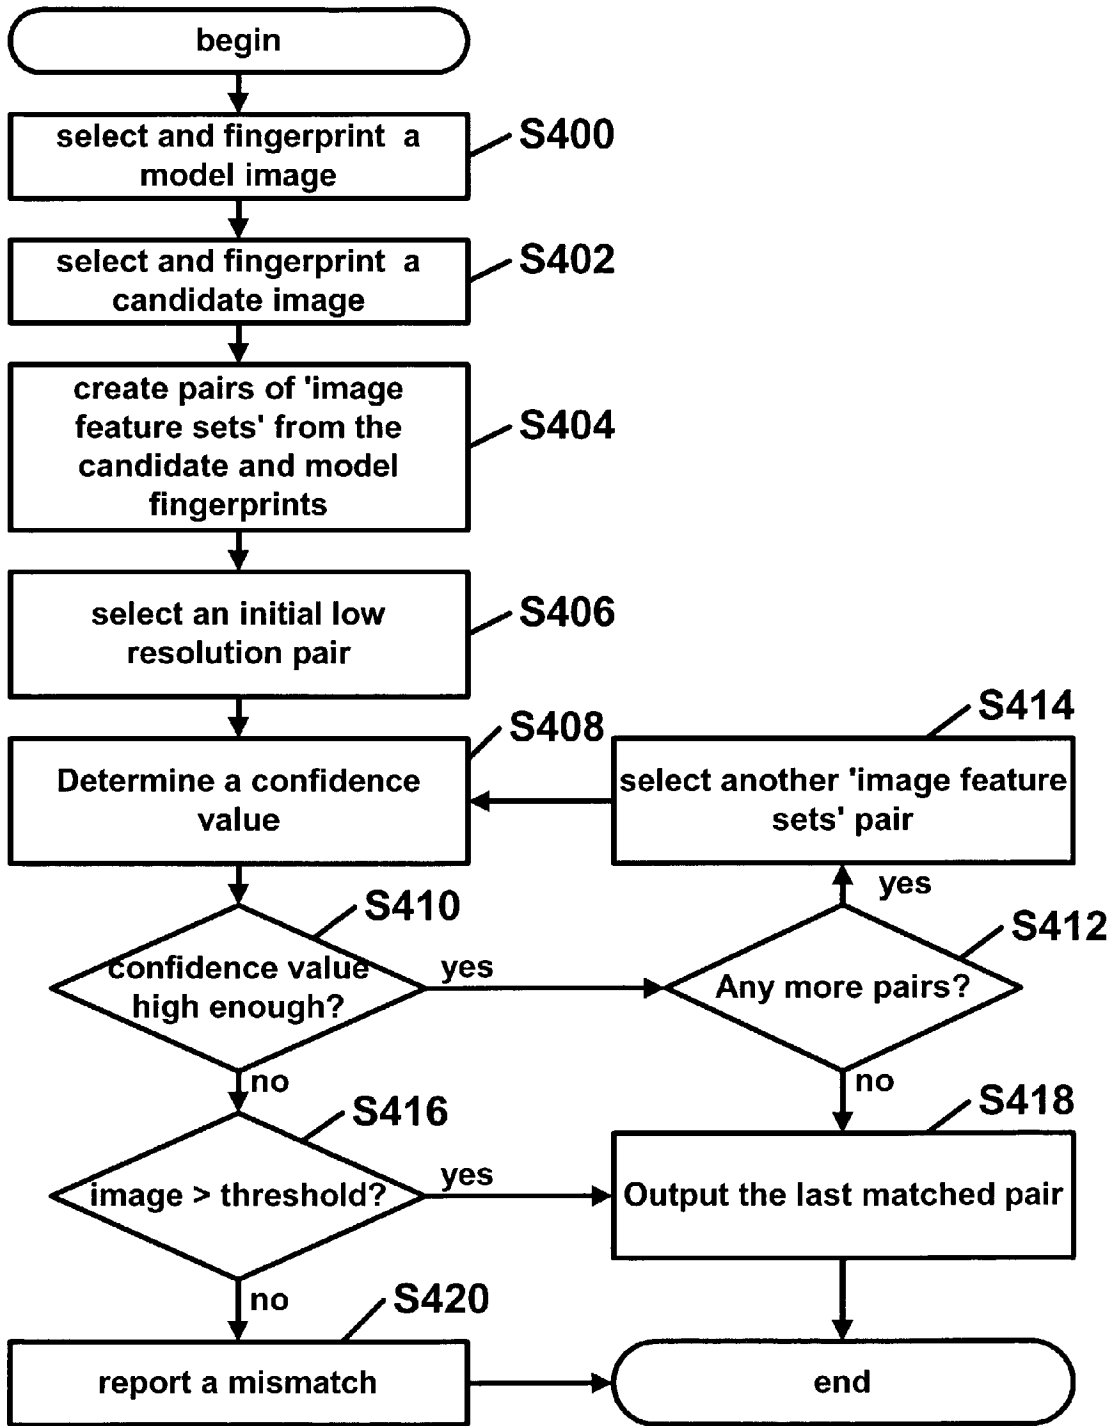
begin

select and fingerprint a model image

S400

select and fingerprint a candidate image

S402

create pairs of 'image feature sets' from the candidate and model fingerprints

S404

select an initial low resolution pair

S406

S414

S408

Determine a confidence value

select another 'image feature sets' pair

yes

S410

S412

confidence value high enough?

yes

Any more pairs?

no

no

S416

S418

image > threshold?

yes

Output the last matched pair

no

S420

report a mismatch

end